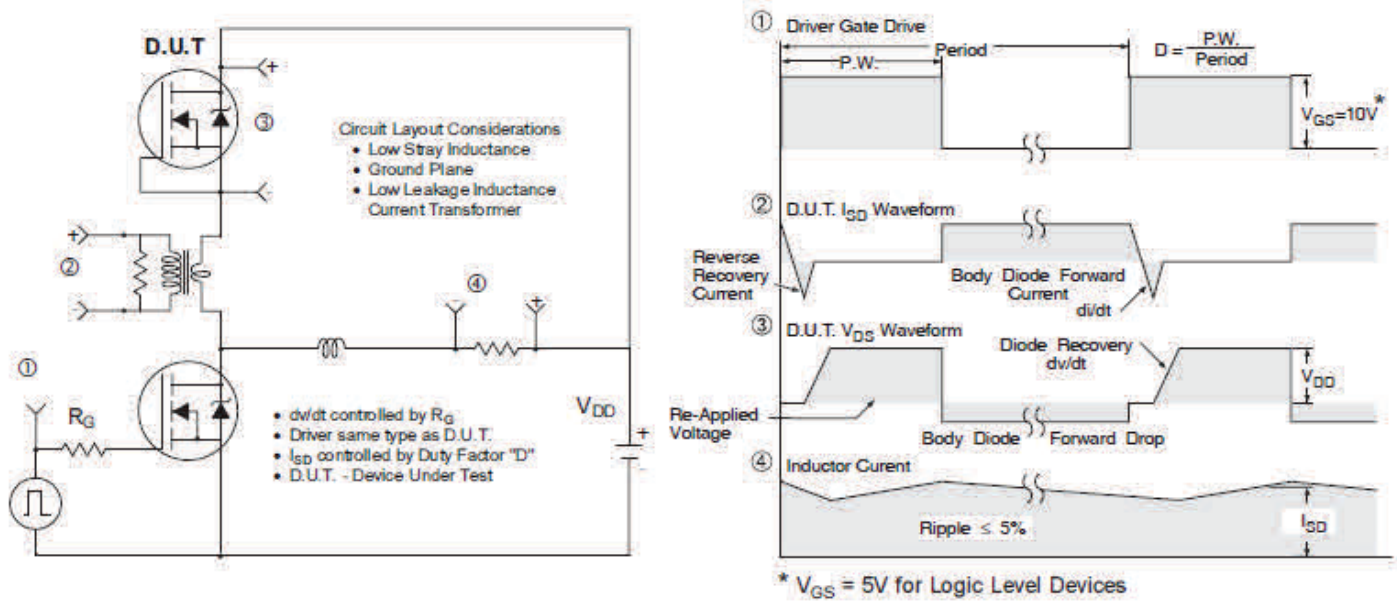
D.U.T

+

③

-

Circuit Layout Considerations
• Low Stray Inductance
• Ground Plane
• Low Leakage Inductance Current Transformer

+

②

-

④

-

+

①

$R_G$

• dv/dt controlled by $R_G$
• Driver same type as D.U.T.
• $I_{SD}$ controlled by Duty Factor "D"
• D.U.T. - Device Under Test

$V_{DD}$

+

-

① Driver Gate Drive

P.W.

Period

$D = \frac{P.W.}{Period}$

$V_{GS}$=10V*

② D.U.T. $I_{SD}$ Waveform

Reverse Recovery Current

Body Diode Forward Current

di/dt

③ D.U.T. $V_{DS}$ Waveform

Diode Recovery dv/dt

$V_{DD}$

Re-Applied Voltage

Body Diode Forward Drop

④ Inductor Current

Ripple ≤ 5%

$I_{SD}$

* $V_{GS}$ = 5V for Logic Level Devices